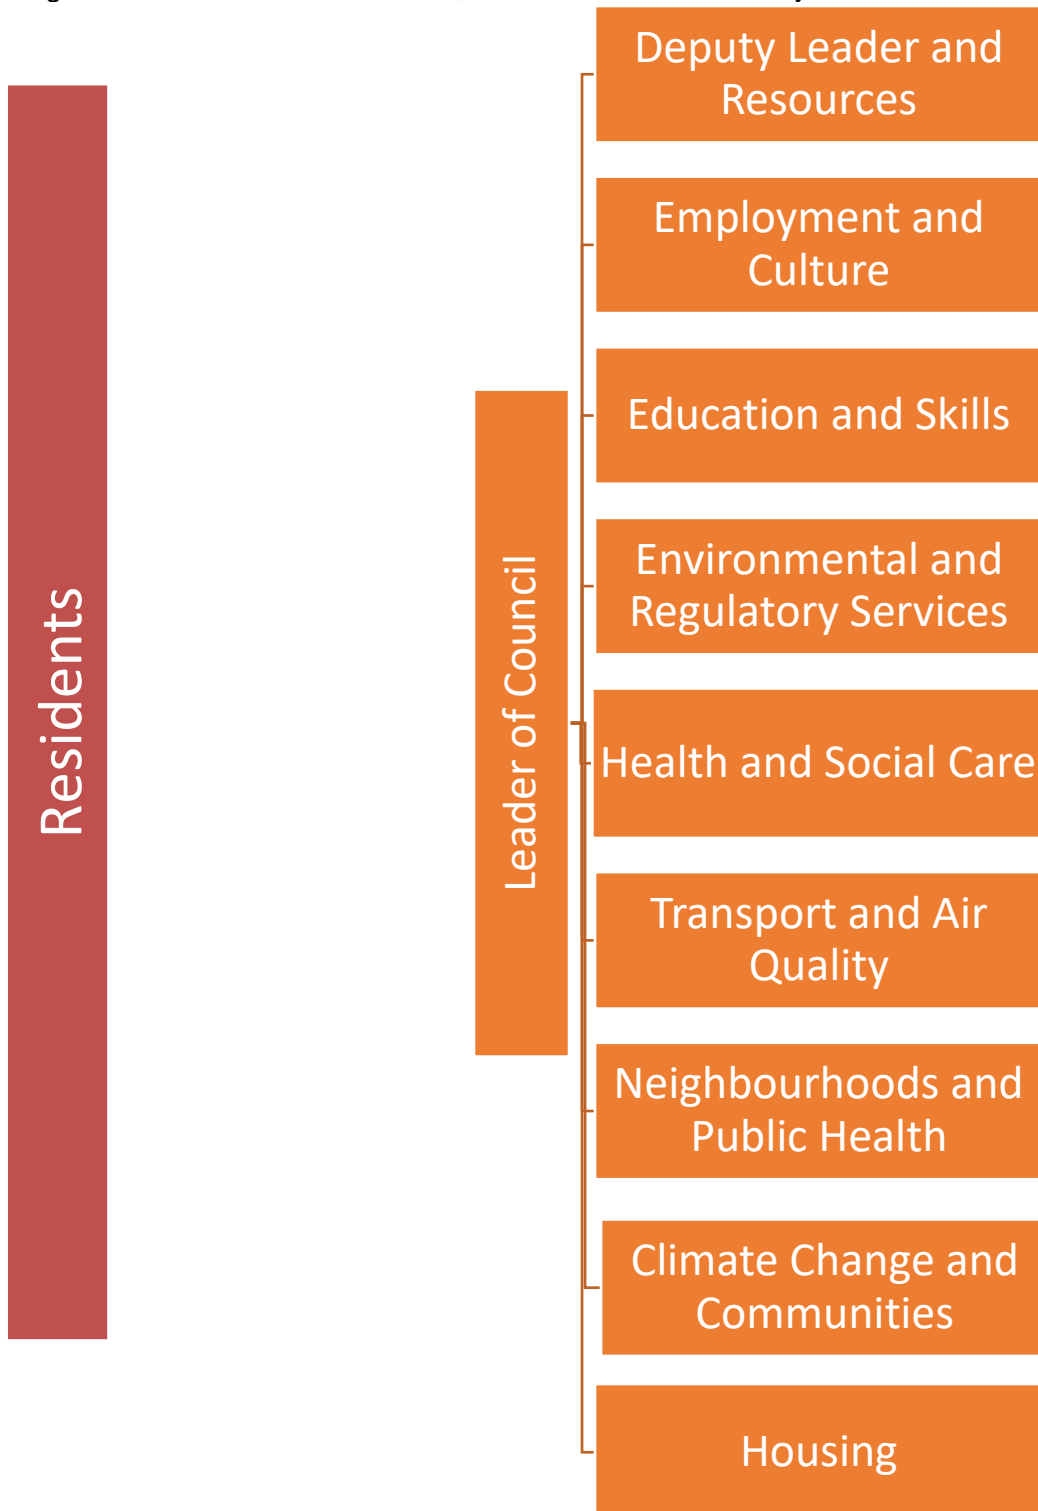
Residents

Leader of Council

Deputy Leader and Resources

Employment and Culture

Education and Skills

Environmental and Regulatory Services

Health and Social Care

Transport and Air Quality

Neighbourhoods and Public Health

Climate Change and Communities

Housing